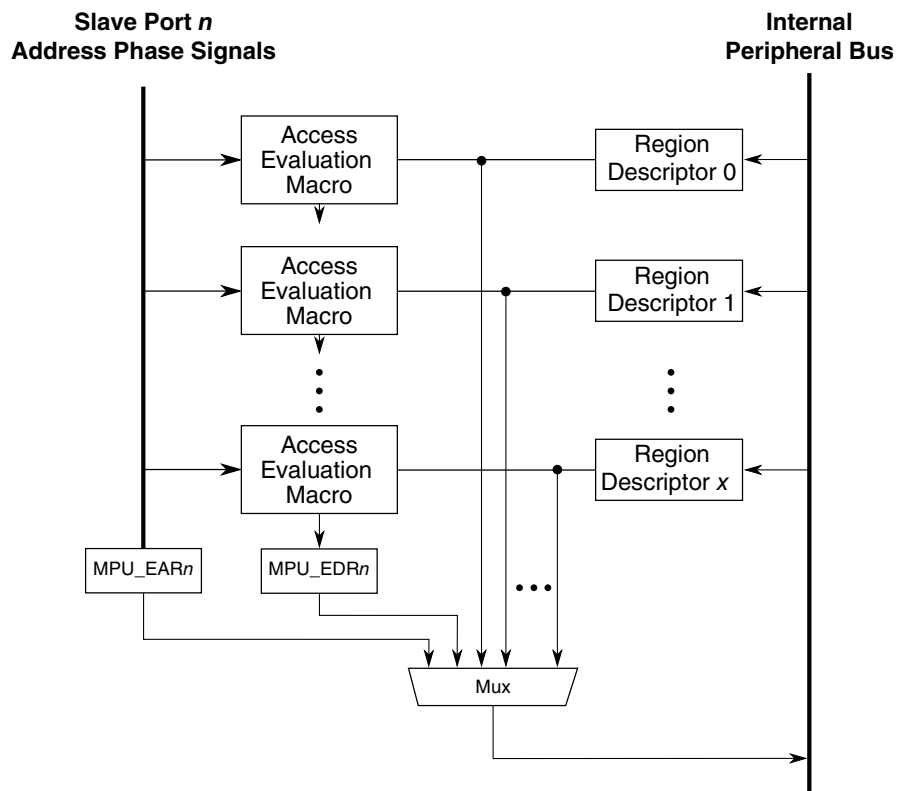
Slave Port *n*
Address Phase Signals

Internal
Peripheral Bus

Access
Evaluation
Macro

Region
Descriptor 0

Access
Evaluation
Macro

Region
Descriptor 1

Access
Evaluation
Macro

Region
Descriptor *x*

MPU_EAR*n*

MPU_EDR*n*

Mux